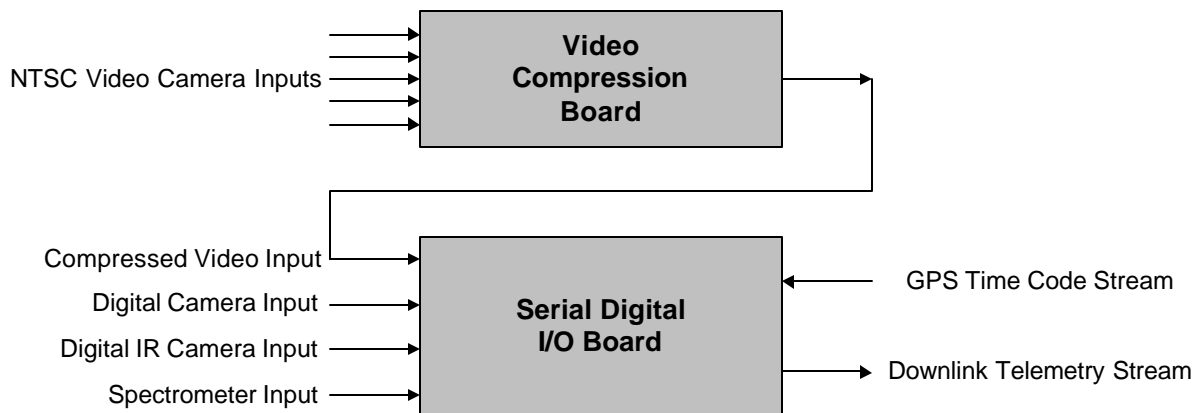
NTSC Video Camera Inputs

Video Compression Board

Compressed Video Input

Digital Camera Input

Digital IR Camera Input

Spectrometer Input

Serial Digital I/O Board

GPS Time Code Stream

Downlink Telemetry Stream